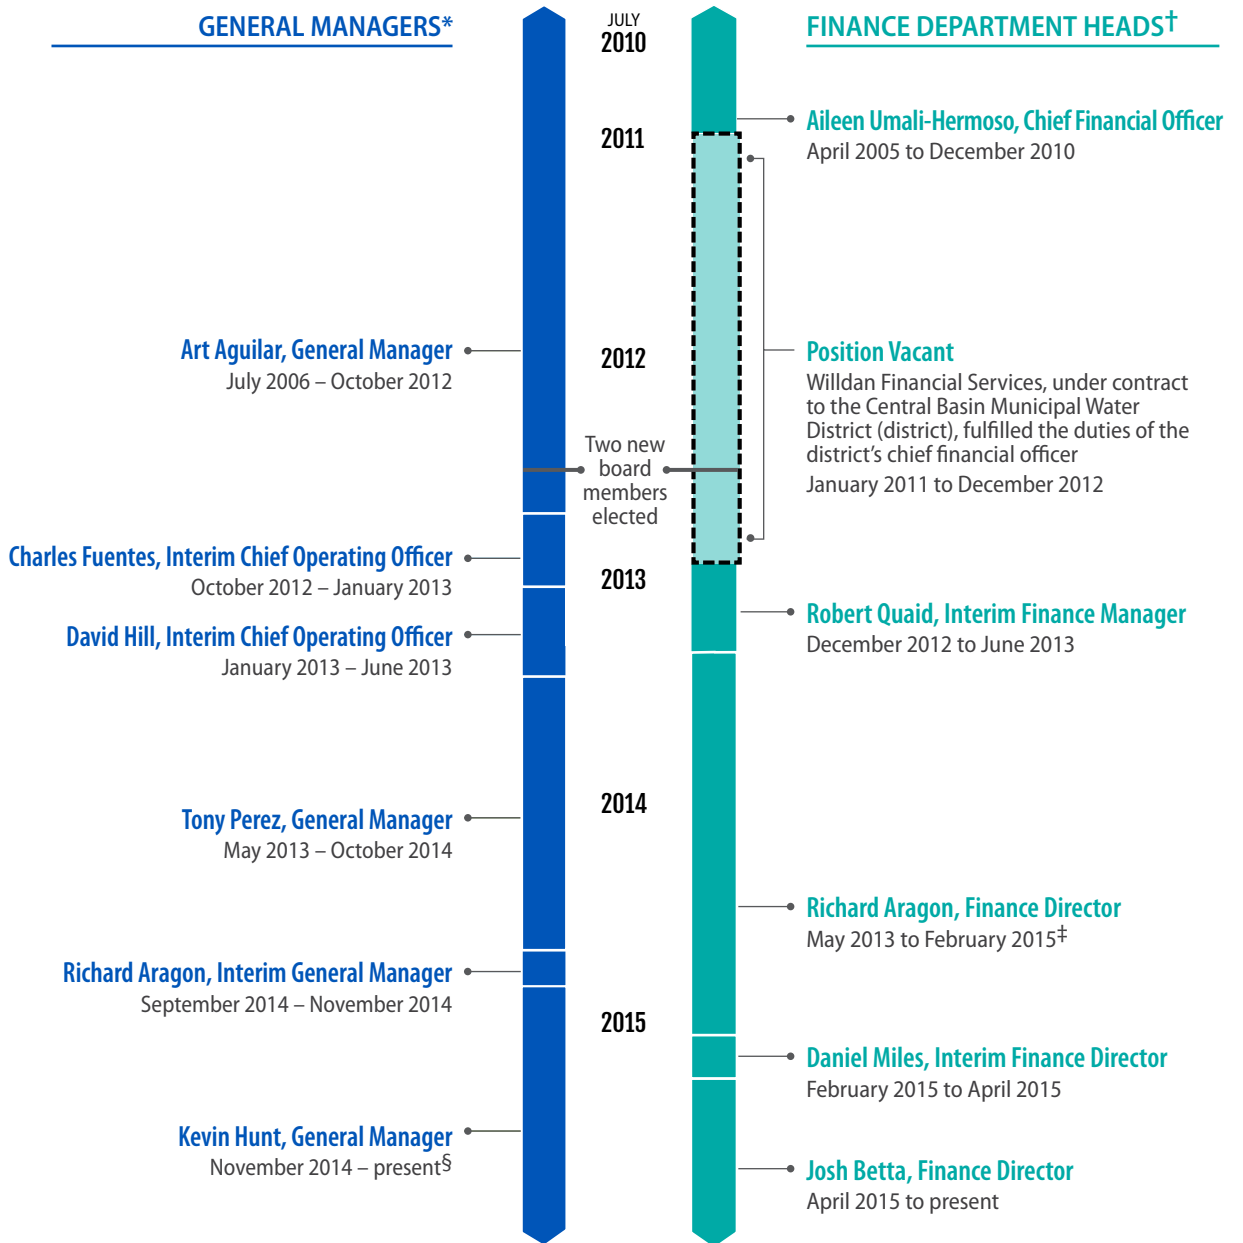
GENERAL MANAGERS*

JULY 2010

FINANCE DEPARTMENT HEADS†

Aileen Umali-Hermoso, Chief Financial Officer
April 2005 to December 2010

2011

Art Aguilar, General Manager
July 2006 – October 2012

2012

Position Vacant
Willdan Financial Services, under contract to the Central Basin Municipal Water District (district), fulfilled the duties of the district's chief financial officer
January 2011 to December 2012

Two new board members elected

Charles Fuentes, Interim Chief Operating Officer
October 2012 – January 2013

2013

Robert Quaid, Interim Finance Manager
December 2012 to June 2013

David Hill, Interim Chief Operating Officer
January 2013 – June 2013

2014

Tony Perez, General Manager
May 2013 – October 2014

Richard Aragon, Finance Director
May 2013 to February 2015‡

Richard Aragon, Interim General Manager
September 2014 – November 2014

2015

Daniel Miles, Interim Finance Director
February 2015 to April 2015

Kevin Hunt, General Manager
November 2014 – present§

Josh Betta, Finance Director
April 2015 to present